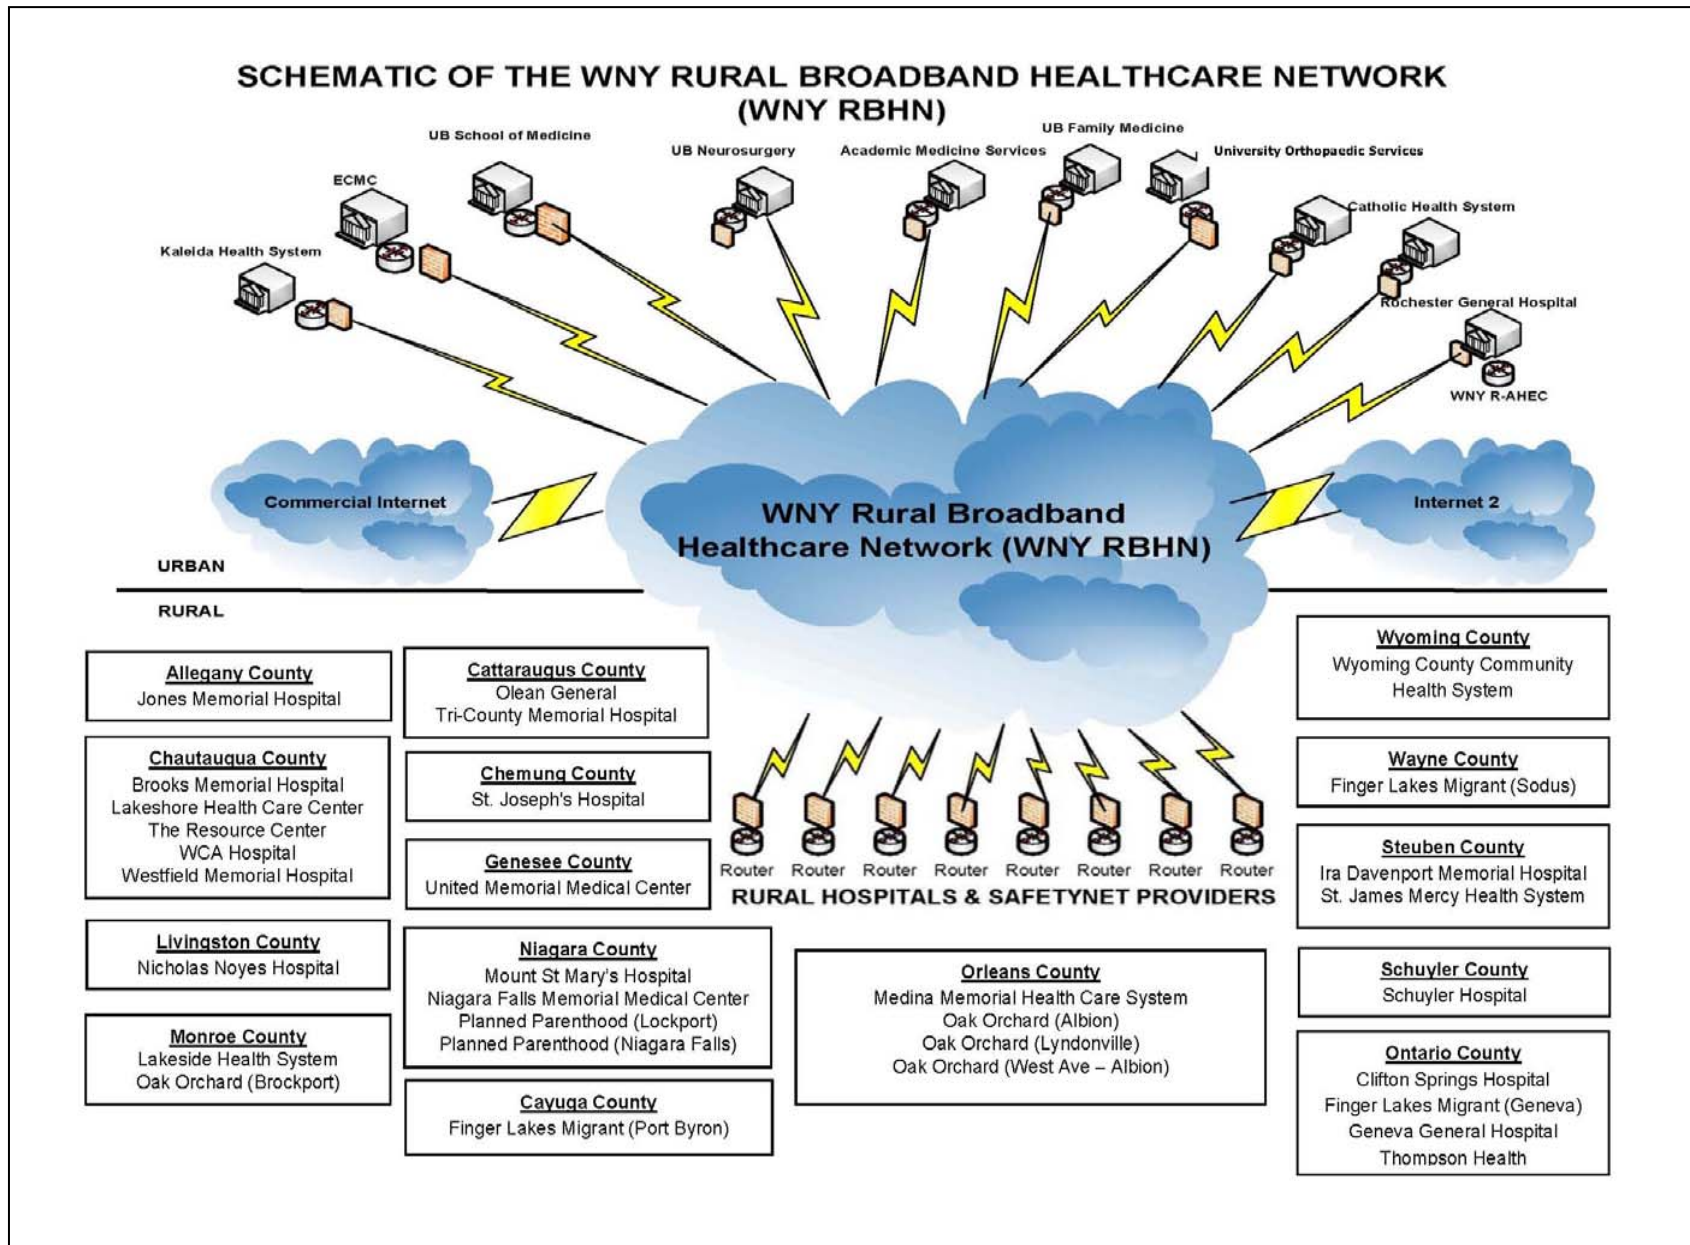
SCHEMATIC OF THE WNY RURAL BROADBAND HEALTHCARE NETWORK (WNY RBHN)

UB School of Medicine
UB Neurosurgery
Academic Medicine Services
UB Family Medicine
University Orthopaedic Services
ECMC
Catholic Health System
Kaleida Health System
Rochester General Hospital
WNY R-AHEC

Commercial Internet
WNY Rural Broadband Healthcare Network (WNY RBHN)
Internet 2

URBAN
RURAL

Allegany County
Jones Memorial Hospital

Cattaraugus County
Olean General
Tri-County Memorial Hospital

Wyoming County
Wyoming County Community Health System

Chautauqua County
Brooks Memorial Hospital
Lakeshore Health Care Center
The Resource Center
WCA Hospital
Westfield Memorial Hospital

Chemung County
St. Joseph's Hospital

Wayne County
Finger Lakes Migrant (Sodus)

Genesee County
United Memorial Medical Center

Router Router Router Router Router Router Router Router
RURAL HOSPITALS & SAFETYNET PROVIDERS

Steuben County
Ira Davenport Memorial Hospital
St. James Mercy Health System

Livingston County
Nicholas Noyes Hospital

Niagara County
Mount St Mary's Hospital
Niagara Falls Memorial Medical Center
Planned Parenthood (Lockport)
Planned Parenthood (Niagara Falls)

Orleans County
Medina Memorial Health Care System
Oak Orchard (Albion)
Oak Orchard (Lyndonville)
Oak Orchard (West Ave – Albion)

Schuyler County
Schuyler Hospital

Monroe County
Lakeside Health System
Oak Orchard (Brockport)

Cayuga County
Finger Lakes Migrant (Port Byron)

Ontario County
Clifton Springs Hospital
Finger Lakes Migrant (Geneva)
Geneva General Hospital
Thompson Health